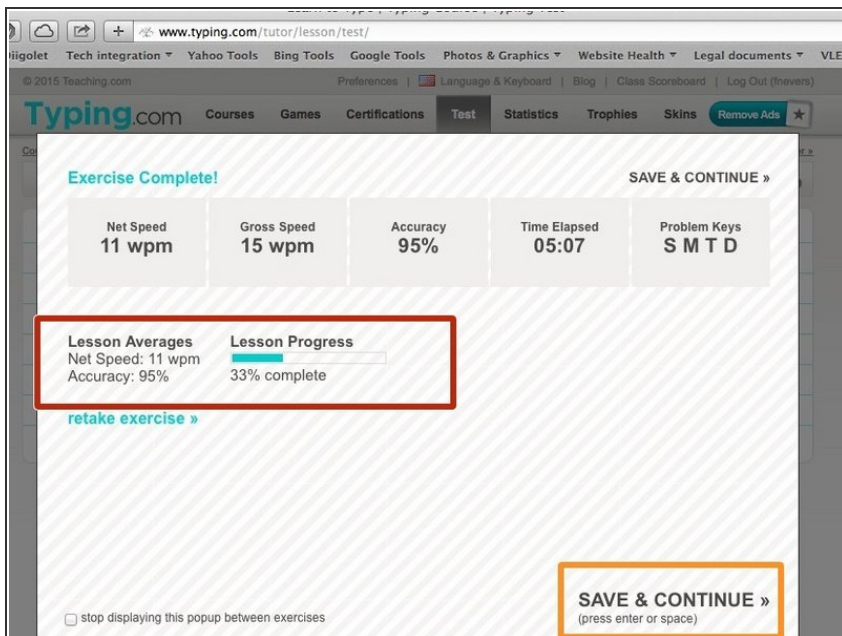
www.typing.com/tutor/lesson/test/

iigolet Tech integration ▾ Yahoo Tools Bing Tools Google Tools Photos & Graphics ▾ Website Health ▾ Legal documents ▾ VLE

© 2015 Teaching.com Preferences | Language & Keyboard | Blog | Class Scoreboard | Log Out (fnevers)

Typing.com Courses Games Certifications Test Statistics Trophies Skins Remove Ads ★

Exercise Complete!

SAVE & CONTINUE »

| Net Speed | Gross Speed | Accuracy | Time Elapsed | Problem Keys |
|---|---|---|---|---|
| 11 wpm | 15 wpm | 95% | 05:07 | S M T D |

Lesson Averages
Net Speed: 11 wpm
Accuracy: 95%

Lesson Progress
33% complete

retake exercise »

stop displaying this popup between exercises

SAVE & CONTINUE »
(press enter or space)